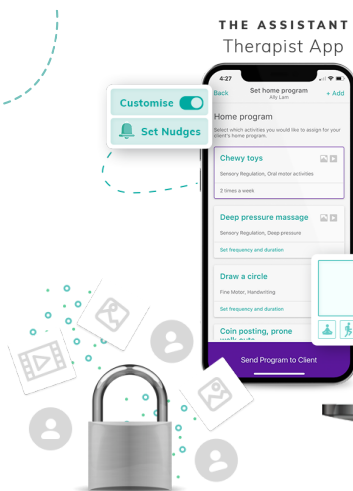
THE ASSISTANT
Therapist App

Customise

Set Nudges

4:27

Back

Set home program
Ally Lam

+ Add

Home program

Select which activities you would like to assign for your client's home program.

Chewy toys

Sensory Regulation, Oral motor activities

2 times a week

Deep pressure massage

Sensory Regulation, Deep pressure

Set frequency and duration

Draw a circle

Fine Motor, Handwriting

Set frequency and duration

Coin posting, prone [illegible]

Send Program to Client